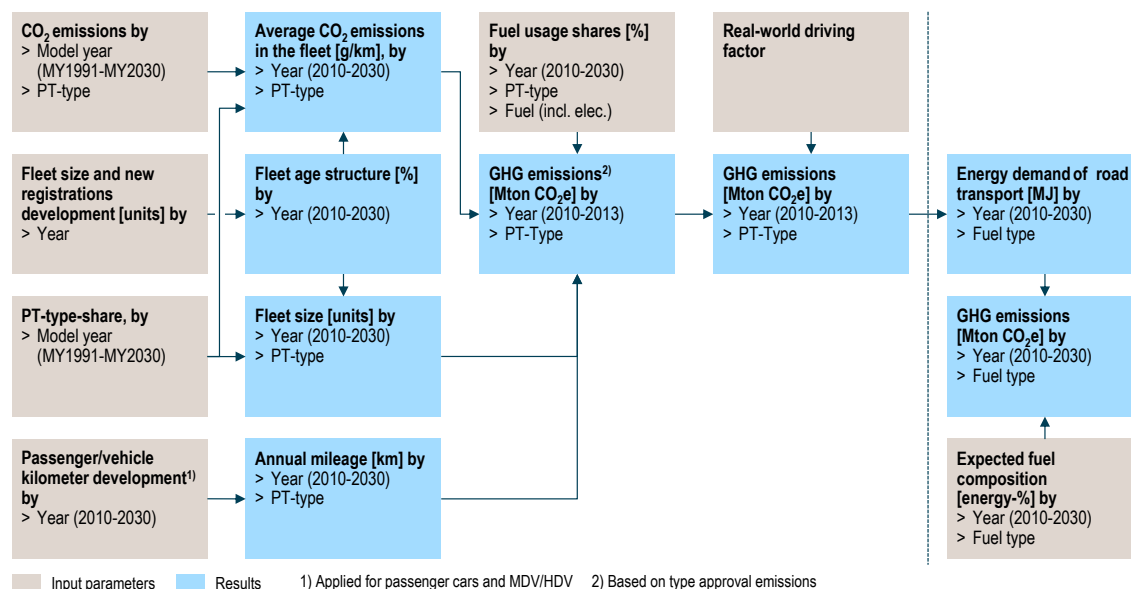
**$CO_2$ emissions by**
> Model year (MY1991-MY2030)
> PT-type

**Average $CO_2$ emissions in the fleet [g/km], by**
> Year (2010-2030)
> PT-type

**Fuel usage shares [%] by**
> Year (2010-2030)
> PT-type
> Fuel (incl. elec.)

**Real-world driving factor**

**Fleet size and new registrations development [units] by**
> Year

**Fleet age structure [%] by**
> Year (2010-2030)

**GHG emissions$^{2)}$ [Mton $CO_2e$] by**
> Year (2010-2013)
> PT-Type

**GHG emissions [Mton $CO_2e$] by**
> Year (2010-2013)
> PT-Type

**Energy demand of road transport [MJ] by**
> Year (2010-2030)
> Fuel type

**PT-type-share, by**
> Model year (MY1991-MY2030)

**Fleet size [units] by**
> Year (2010-2030)
> PT-type

**GHG emissions [Mton $CO_2e$] by**
> Year (2010-2030)
> Fuel type

**Passenger/vehicle kilometer development$^{1)}$ by**
> Year (2010-2030)

**Annual mileage [km] by**
> Year (2010-2030)
> PT-type

**Expected fuel composition [energy-%] by**
> Year (2010-2030)
> Fuel type

Input parameters Results 1) Applied for passenger cars and MDV/HDV 2) Based on type approval emissions